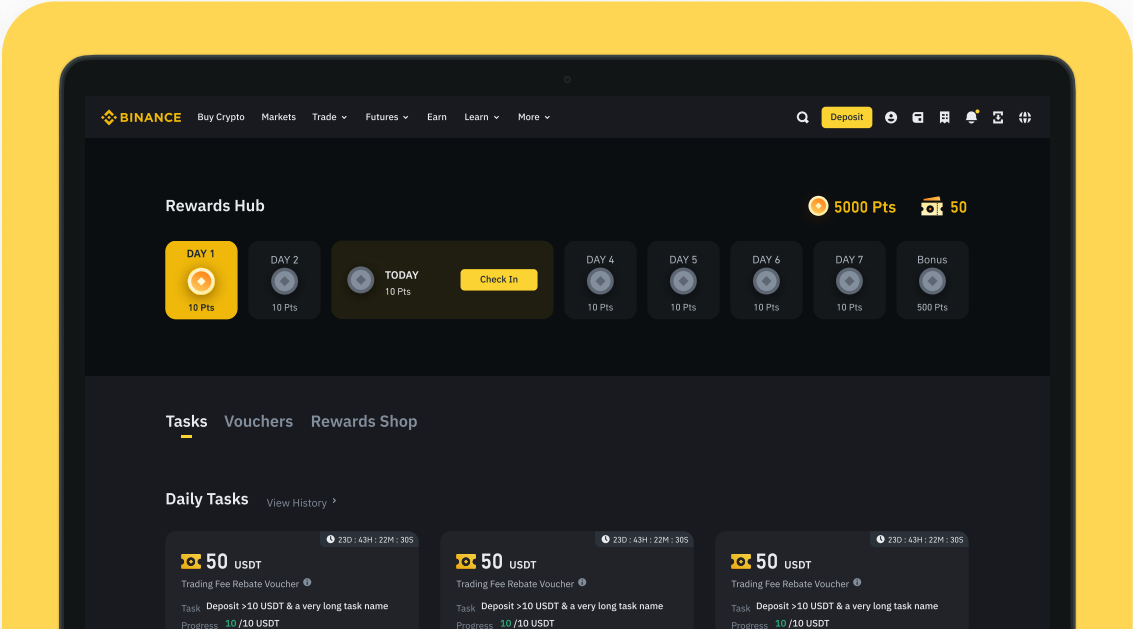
BINANCE Buy Crypto Markets Trade Futures Earn Learn More

Deposit

Rewards Hub

5000 Pts 50

DAY 1
10 Pts

DAY 2
10 Pts

TODAY
10 Pts
Check In

DAY 4
10 Pts

DAY 5
10 Pts

DAY 6
10 Pts

DAY 7
10 Pts

Bonus
500 Pts

Tasks Vouchers Rewards Shop

Daily Tasks View History ›

23D : 43H : 22M : 30S
50 USDT
Trading Fee Rebate Voucher
Task Deposit >10 USDT & a very long task name
Progress 10 /10 USDT

23D : 43H : 22M : 30S
50 USDT
Trading Fee Rebate Voucher
Task Deposit >10 USDT & a very long task name
Progress 10 /10 USDT

23D : 43H : 22M : 30S
50 USDT
Trading Fee Rebate Voucher
Task Deposit >10 USDT & a very long task name
Progress 10 /10 USDT